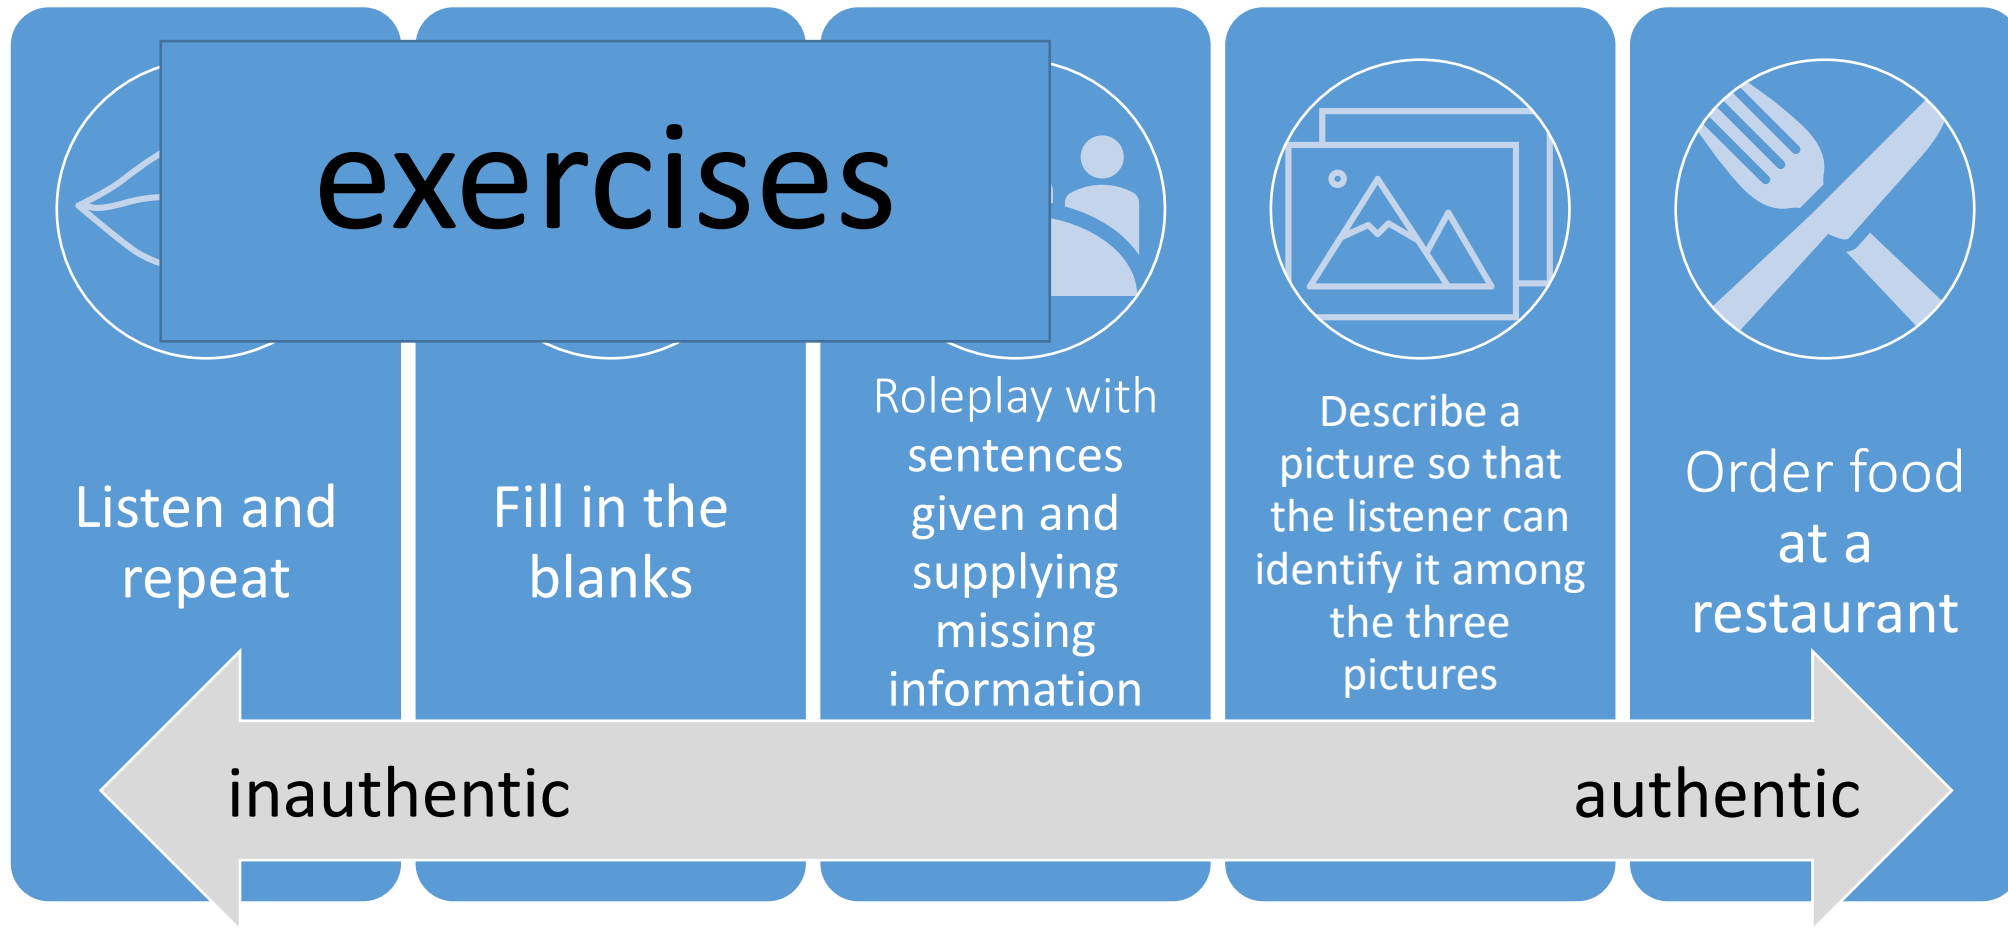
exercises

Listen and repeat

Fill in the blanks

Roleplay with sentences given and supplying missing information

Describe a picture so that the listener can identify it among the three pictures

Order food at a restaurant

inauthentic

authentic